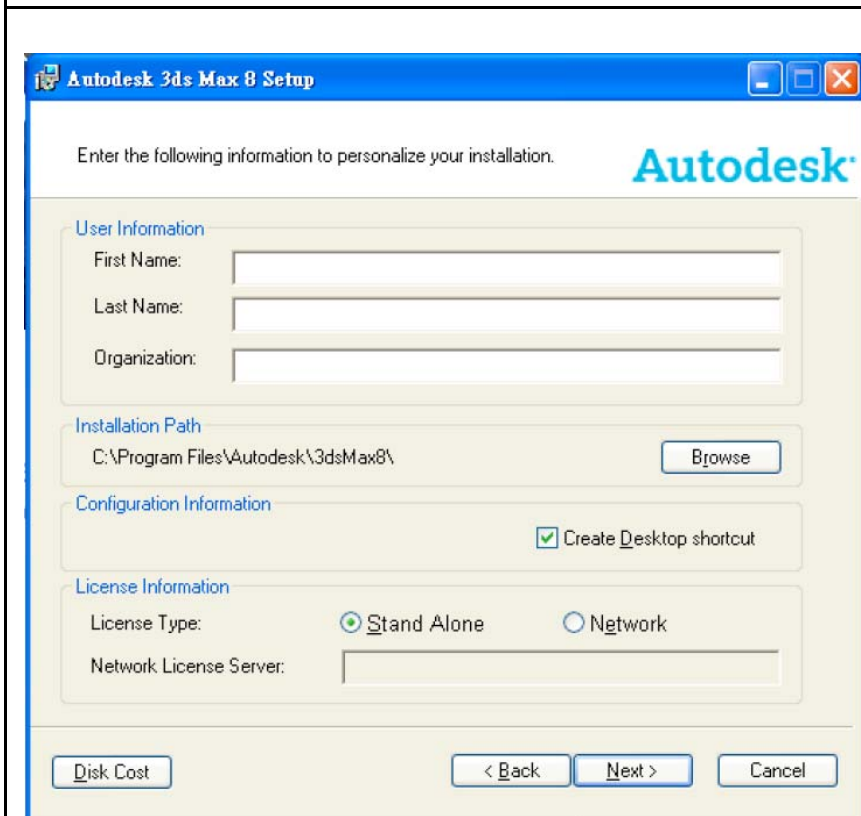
Autodesk 3ds Max 8 Setup

Enter the following information to personalize your installation.

Autodesk

User Information

First Name:

Last Name:

Organization:

Installation Path

C:\Program Files\Autodesk\3dsMax8\

Browse

Configuration Information

Create Desktop shortcut

License Information

License Type:

Stand Alone

Network

Network License Server:

Disk Cost

< Back

Next >

Cancel